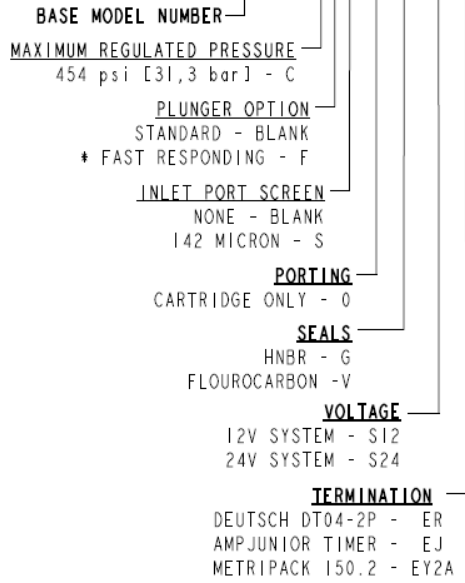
BASE MODEL NUMBER

MAXIMUM REGULATED PRESSURE
454 psi [31,3 bar] - C

PLUNGER OPTION
STANDARD - BLANK
* FAST RESPONDING - F

INLET PORT SCREEN
NONE - BLANK
142 MICRON - S

PORTING
CARTRIDGE ONLY - 0

SEALS
HNBR - G
FLOUROCARBON -V

VOLTAGE
12V SYSTEM - S12
24V SYSTEM - S24

TERMINATION
DEUTSCH DT04-2P - ER
AMPJUNIOR TIMER - EJ
METRIPACK 150.2 - EY2A